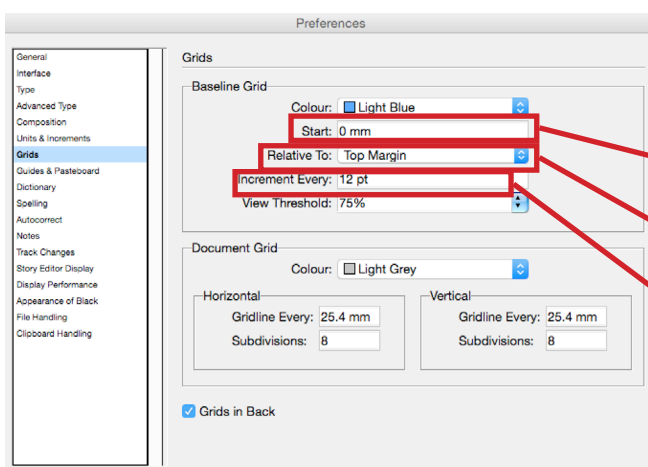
Preferences

General
Interface
Type
Advanced Type
Composition
Units & Increments
Grids
Guides & Pasteboard
Dictionary
Spelling
Autocorrect
Notes
Track Changes
Story Editor Display
Display Performance
Appearance of Black
File Handling
Clipboard Handling

Grids

Baseline Grid
Colour: Light Blue
Start: 0 mm
Relative To: Top Margin
Increment Every: 12 pt
View Threshold: 75%

Document Grid
Colour: Light Grey

Horizontal
Gridline Every: 25.4 mm
Subdivisions: 8

Vertical
Gridline Every: 25.4 mm
Subdivisions: 8

Grids in Back